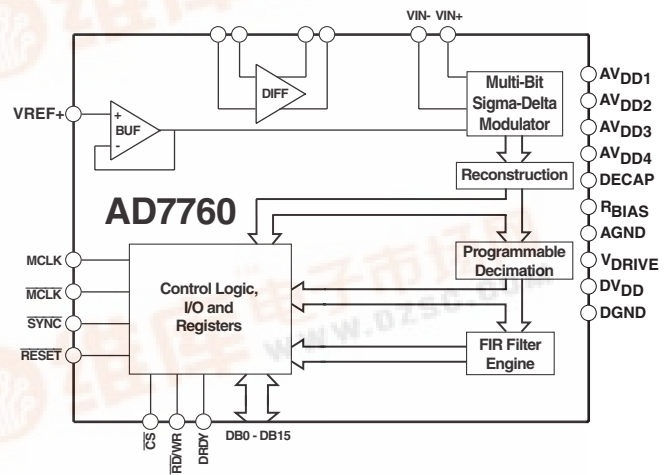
VIN- VIN+

DIFF

Multi-Bit Sigma-Delta Modulator

VREF+

+ BUF -

$AV_{DD1}$
$AV_{DD2}$
$AV_{DD3}$
$AV_{DD4}$
DECAP
$R_{BIAS}$
AGND
$V_{DRIVE}$
$DV_{DD}$
DGND

Reconstruction

AD7760

Programmable Decimation

MCLK
$\overline{MCLK}$
$\overline{SYNC}$
$\overline{RESET}$

Control Logic, I/O and Registers

FIR Filter Engine

$\overline{CS}$
$RD/\overline{WR}$
$\overline{DRDY}$
DB0 - DB15

www.dzsc.com